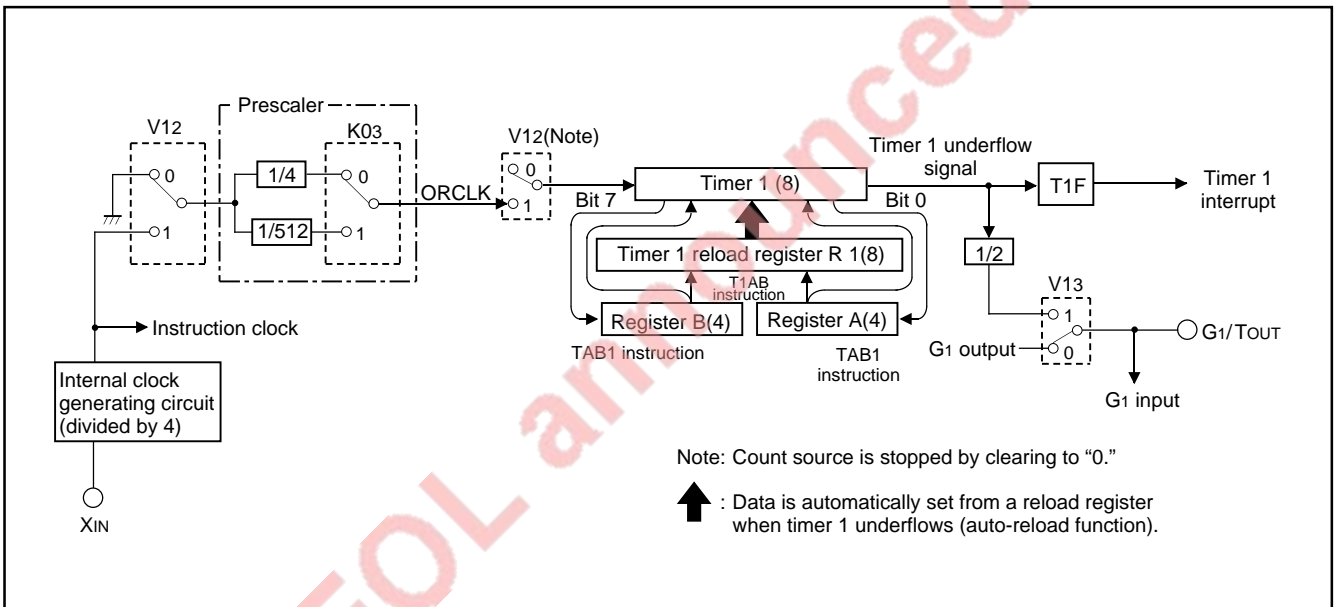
Prescaler

$V_{12}$

$K_{03}$

0

1

1/4

1/512

0

1

ORCLK

$V_{12}$(Note)

0

1

Bit 7

Timer 1 (8)

Bit 0

Timer 1 underflow signal

T1F

Timer 1 interrupt

Timer 1 reload register R 1(8)

T1AB instruction

Register B(4)

Register A(4)

TAB1 instruction

TAB1 instruction

1/2

$V_{13}$

1

0

$G_1$ output

$G_1/T_{OUT}$

$G_1$ input

Instruction clock

Internal clock generating circuit (divided by 4)

$X_{IN}$

Note: Count source is stopped by clearing to “0.”

: Data is automatically set from a reload register when timer 1 underflows (auto-reload function).

EOL announced